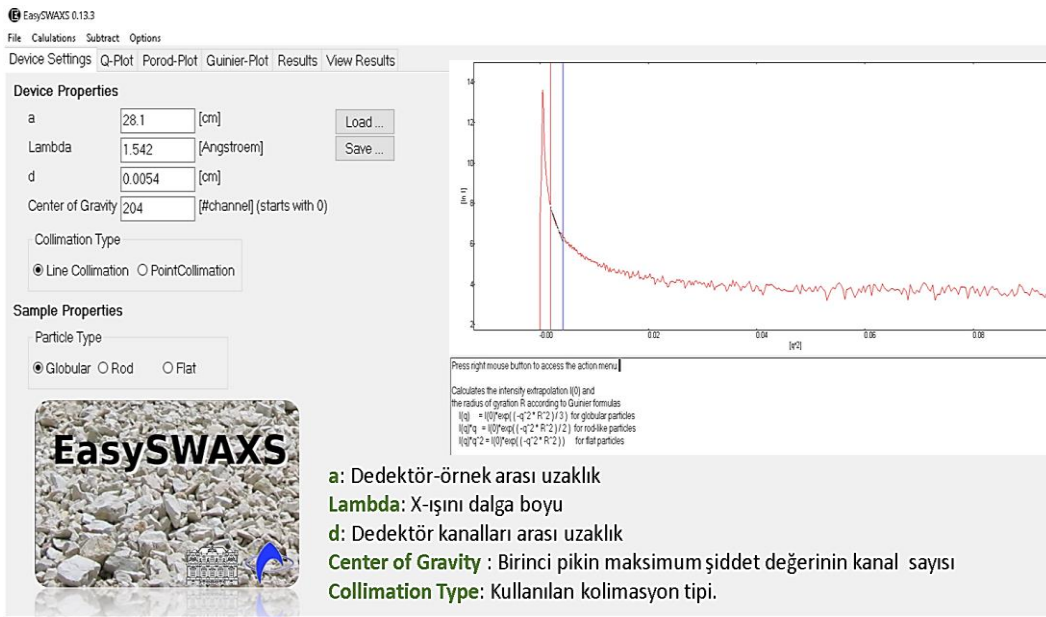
EasySWAXS 0.13.3

File Calculations Subtract Options

Device Settings Q-Plot Porod-Plot Guinier-Plot Results View Results

Device Properties

a 28.1 [cm]

Lambda 1.542 [Angstroem]

d 0.0054 [cm]

Center of Gravity 204 [#channel] (starts with 0)

Load ...

Save ...

Collimation Type

Line Collimation PointCollimation

Sample Properties

Particle Type

Globular Rod Flat

14
12
10
8
6
4
2

-0.00 0.02 0.04 0.06 0.08

[q^2]

Press right mouse button to access the action menu

Calculates the intensity extrapolation I(0) and the radius of gyration R according to Guinier formulas
I(q) = I(0)*exp( (-q^2 * R^2) / 3 ) for globular particles
I(q)*q = I(0)*exp( (-q^2 * R^2) / 2 ) for rod-like particles
I(q)*q^2 = I(0)*exp( (-q^2 * R^2) ) for flat particles

EasySWAXS

a: Dedektör-örnek arası uzaklık
Lambda: X-ışını dalga boyu
d: Dedektör kanalları arası uzaklık
Center of Gravity : Birinci pikin maksimum şiddet değerinin kanal sayısı
Collimation Type: Kullanılan kolimasyon tipi.